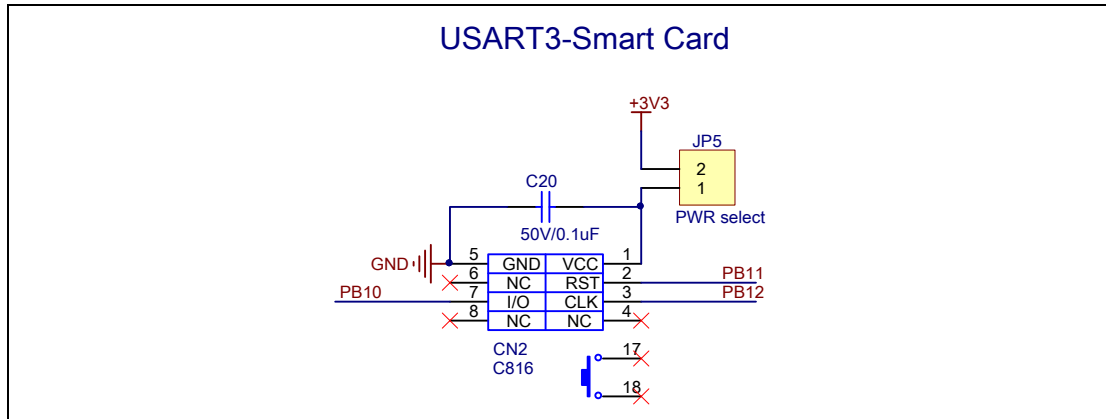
USART3-Smart Card

+3V3

JP5

2
1

PWR select

C20

50V/0.1uF

GND

| 5 | GND | VCC | 1 |
|---|---|---|---|
| 6 | NC | RST | 2 |
| 7 | I/O | CLK | 3 |
| 8 | NC | NC | 4 |

PB11
PB10
PB12

CN2
C816

17
18